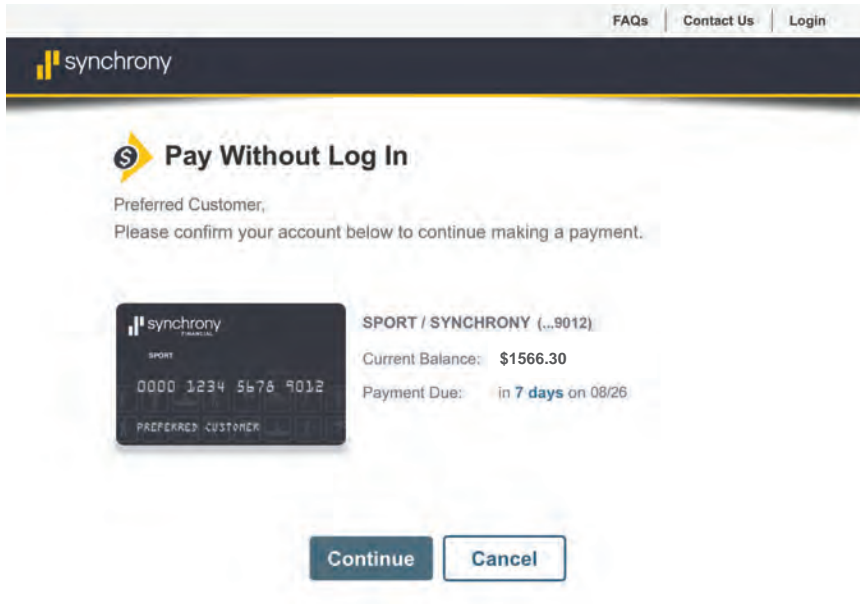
FAQs | Contact Us | Login

synchrony

Pay Without Log In

Preferred Customer,
Please confirm your account below to continue making a payment.

synchrony FINANCIAL
SPORT
0000 1234 5678 9012
PREFERRED CUSTOMER

SPORT / SYNCHRONY (...9012)
Current Balance: $1566.30
Payment Due: in 7 days on 08/26

Continue
Cancel